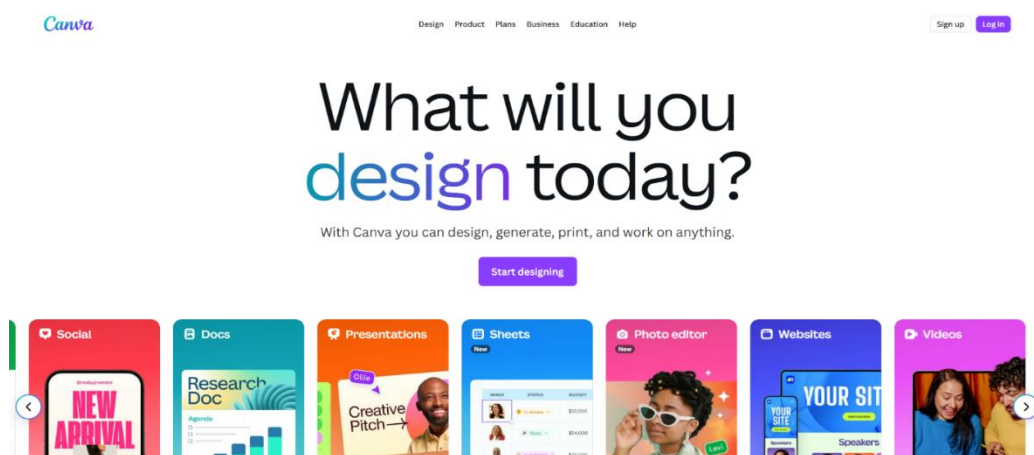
Canva

Design Product Plans Business Education Help

Sign up Log in

What will you design today?

With Canva you can design, generate, print, and work on anything.

Start designing

Social

@reallygreatsite

NEW ARRIVAL

Docs

Research Doc

Agenda

Presentations

Ollie

Creative Pitch

Sheets

New

Photo editor

New

Levi

Websites

YOUR SITE

YOUR SITE

Speakers

Speakers

Videos